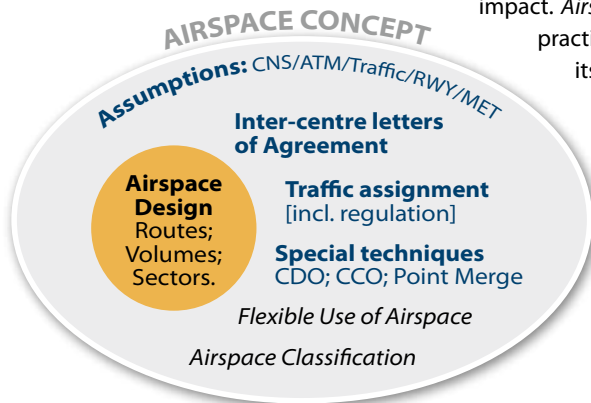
impact. Airs
practi
its

AIRSPACE CONCEPT

Assumptions: CNS/ATM/Traffic/RWY/MET

Inter-centre letters of Agreement

Airspace Design
Routes;
Volumes;
Sectors.

Traffic assignment
[incl. regulation]

Special techniques
CDO; CCO; Point Merge

Flexible Use of Airspace

Airspace Classification